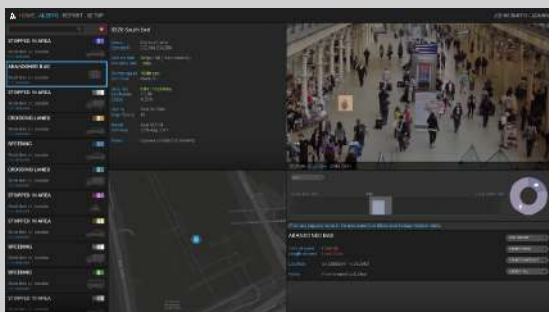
LIVE ALERTS REPORT SETUP

STOPPED IN AREA

ABANDONED BAG

STOPPED IN AREA

CROSSING LANES

SPEEDING

CROSSING LANES

STOPPED IN AREA

STOPPED IN AREA

SPEEDING

SPEEDING

STOPPED IN AREA

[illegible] South End

ABANDONED BAG